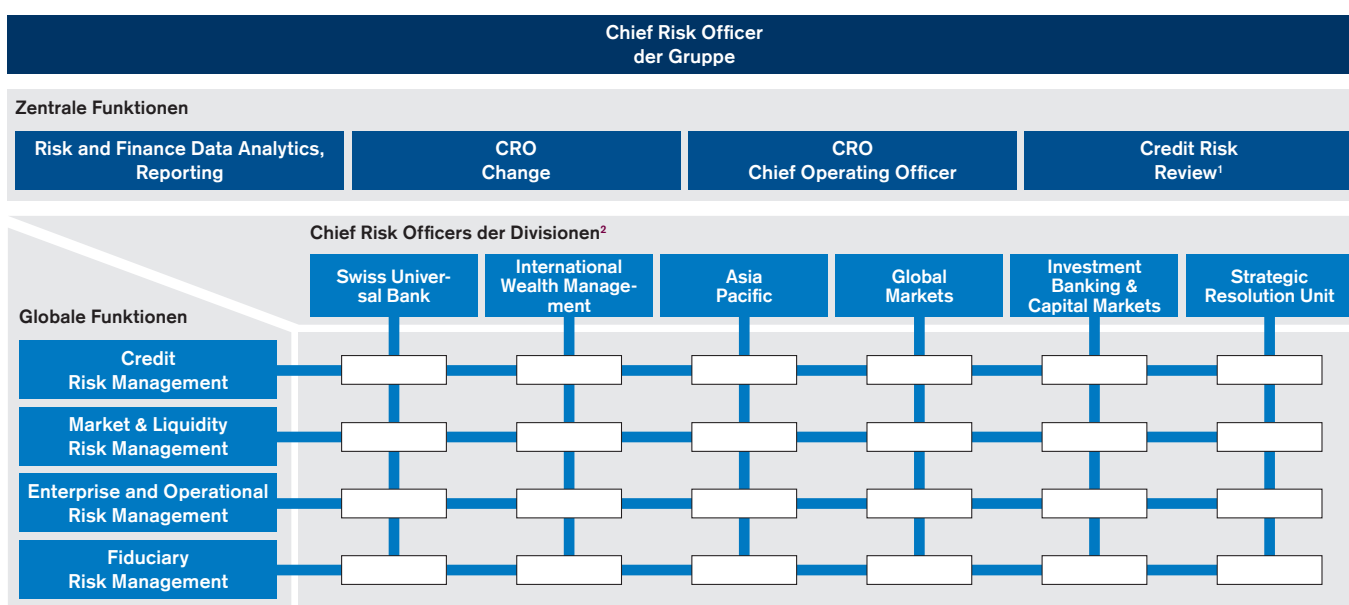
Chief Risk Officer
der Gruppe

Zentrale Funktionen

Risk and Finance Data Analytics, Reporting

CRO
Change

CRO
Chief Operating Officer

Credit Risk
Review$^1$

Chief Risk Officers der Divisionen$^2$

Swiss Universal Bank

International Wealth Management

Asia Pacific

Global Markets

Investment Banking & Capital Markets

Strategic Resolution Unit

Globale Funktionen

Credit
Risk Management

Market & Liquidity
Risk Management

Enterprise and Operational
Risk Management

Fiduciary
Risk Management